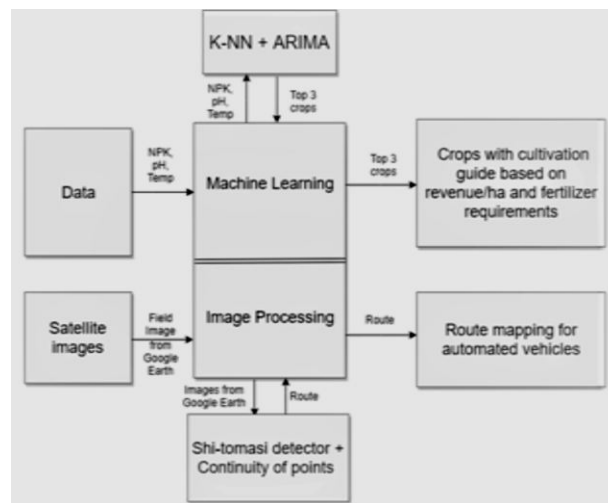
K-NN + ARIMA

NPK, pH, Temp

Top 3 crops

Data

NPK, pH, Temp

Machine Learning

Top 3 crops

Crops with cultivation guide based on revenue/ha and fertilizer requirements

Satellite images

Field Image from Google Earth

Image Processing

Route

Route mapping for automated vehicles

Images from Google Earth

Route

Shi-tomasi detector + Continuity of points